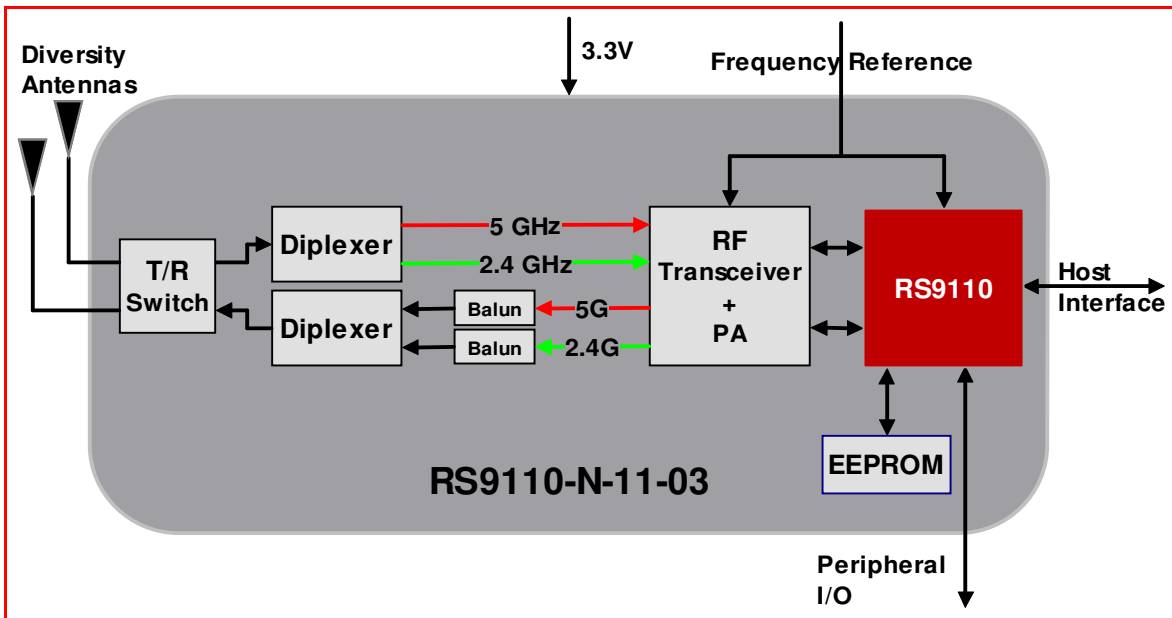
Diversity Antennas

3.3V

Frequency Reference

T/R Switch

Diplexer

Diplexer

5 GHz

2.4 GHz

Balun

Balun

5G

2.4G

RF Transceiver + PA

RS9110

Host Interface

EEPROM

RS9110-N-11-03

Peripheral I/O